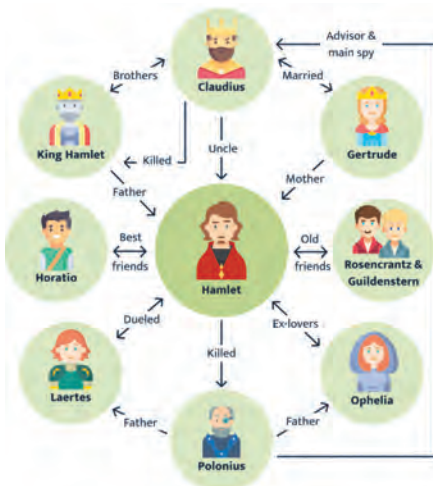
Advisor & main spy

Brothers

Claudius

Married

King Hamlet

Killed

Uncle

Gertrude

Father

Mother

Horatio

Best friends

Hamlet

Old friends

Rosencrantz & Guildenstern

Dueled

Ex-lovers

Killed

Laertes

Ophelia

Father

Father

Polonius